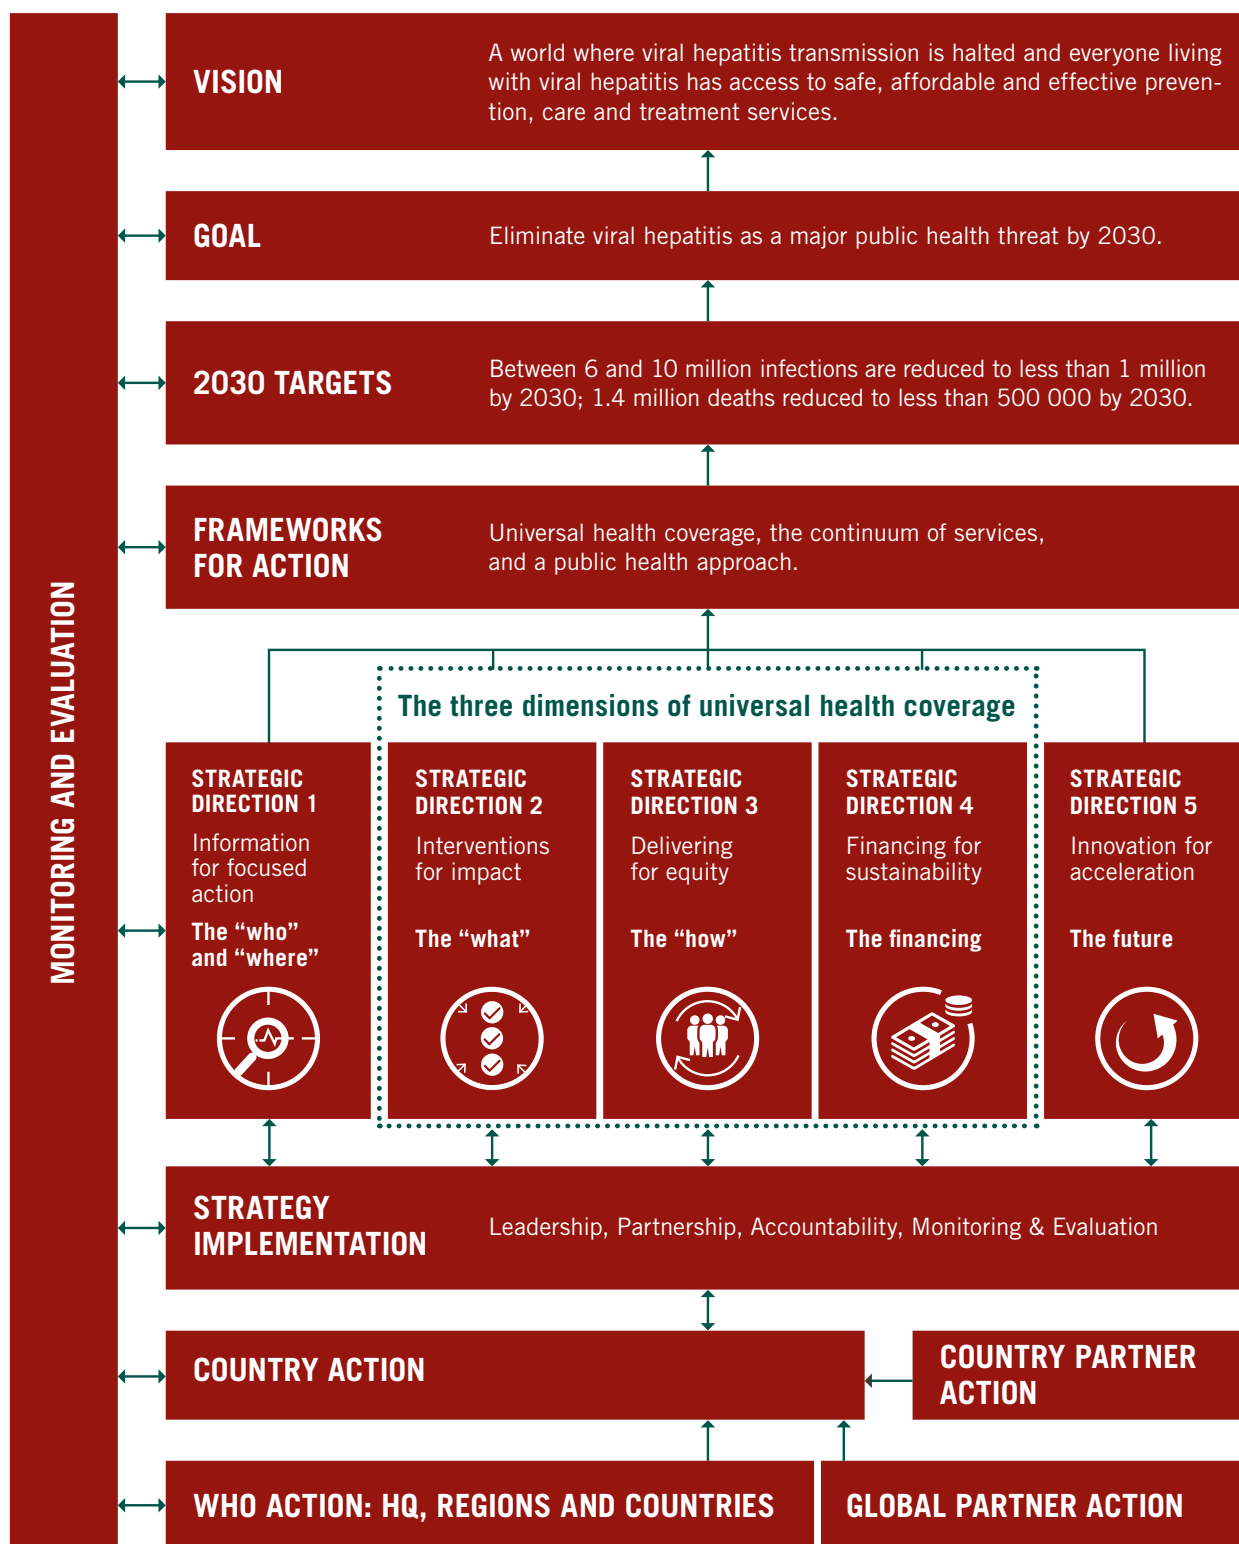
MONITORING AND EVALUATION

VISION
A world where viral hepatitis transmission is halted and everyone living with viral hepatitis has access to safe, affordable and effective prevention, care and treatment services.

GOAL
Eliminate viral hepatitis as a major public health threat by 2030.

2030 TARGETS
Between 6 and 10 million infections are reduced to less than 1 million by 2030; 1.4 million deaths reduced to less than 500 000 by 2030.

FRAMEWORKS FOR ACTION
Universal health coverage, the continuum of services, and a public health approach.

The three dimensions of universal health coverage

STRATEGIC DIRECTION 1
Information for focused action
The "who" and "where"

STRATEGIC DIRECTION 2
Interventions for impact
The "what"

STRATEGIC DIRECTION 3
Delivering for equity
The "how"

STRATEGIC DIRECTION 4
Financing for sustainability
The financing

STRATEGIC DIRECTION 5
Innovation for acceleration
The future

STRATEGY IMPLEMENTATION
Leadership, Partnership, Accountability, Monitoring & Evaluation

COUNTRY ACTION

COUNTRY PARTNER ACTION

WHO ACTION: HQ, REGIONS AND COUNTRIES

GLOBAL PARTNER ACTION